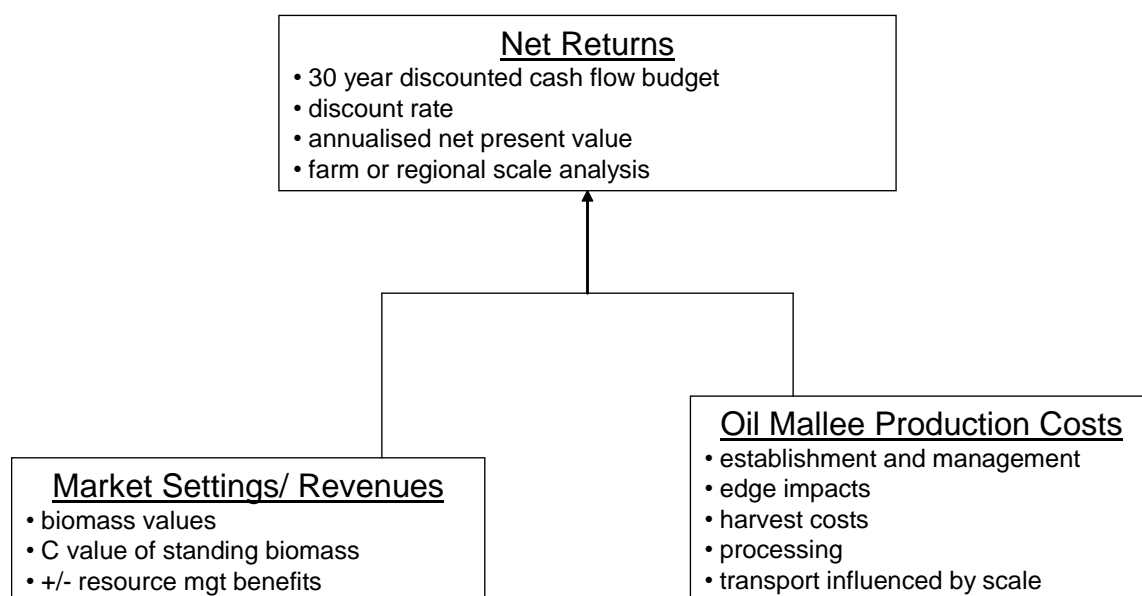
Net Returns
• 30 year discounted cash flow budget
• discount rate
• annualised net present value
• farm or regional scale analysis

Market Settings/ Revenues
• biomass values
• C value of standing biomass
• +/- resource mgt benefits

Oil Mallee Production Costs
• establishment and management
• edge impacts
• harvest costs
• processing
• transport influenced by scale